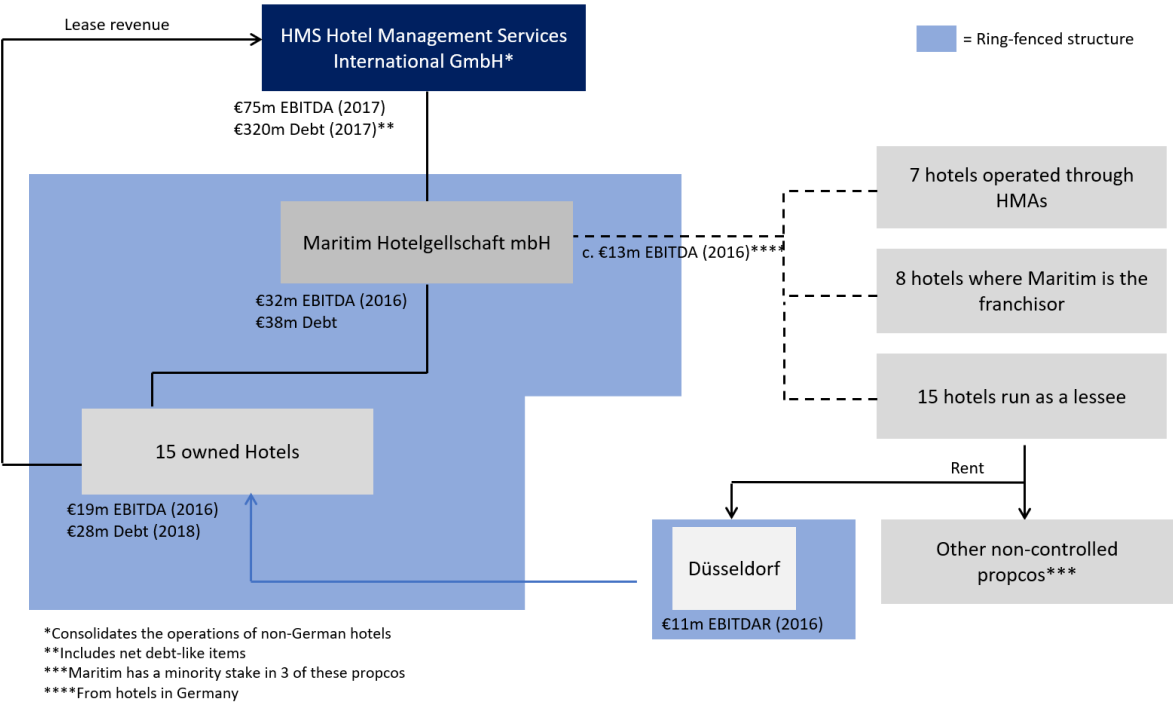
Lease revenue

HMS Hotel Management Services International GmbH*

= Ring-fenced structure

€75m EBITDA (2017)
€320m Debt (2017)**

Maritim Hotelgellschaft mbH

c. €13m EBITDA (2016)****

7 hotels operated through HMAs

8 hotels where Maritim is the franchisor

15 hotels run as a lessee

€32m EBITDA (2016)
€38m Debt

15 owned Hotels

€19m EBITDA (2016)
€28m Debt (2018)

Rent

Düsseldorf

€11m EBITDAR (2016)

Other non-controlled propcos***

*Consolidates the operations of non-German hotels
**Includes net debt-like items
***Maritim has a minority stake in 3 of these propcos
****From hotels in Germany